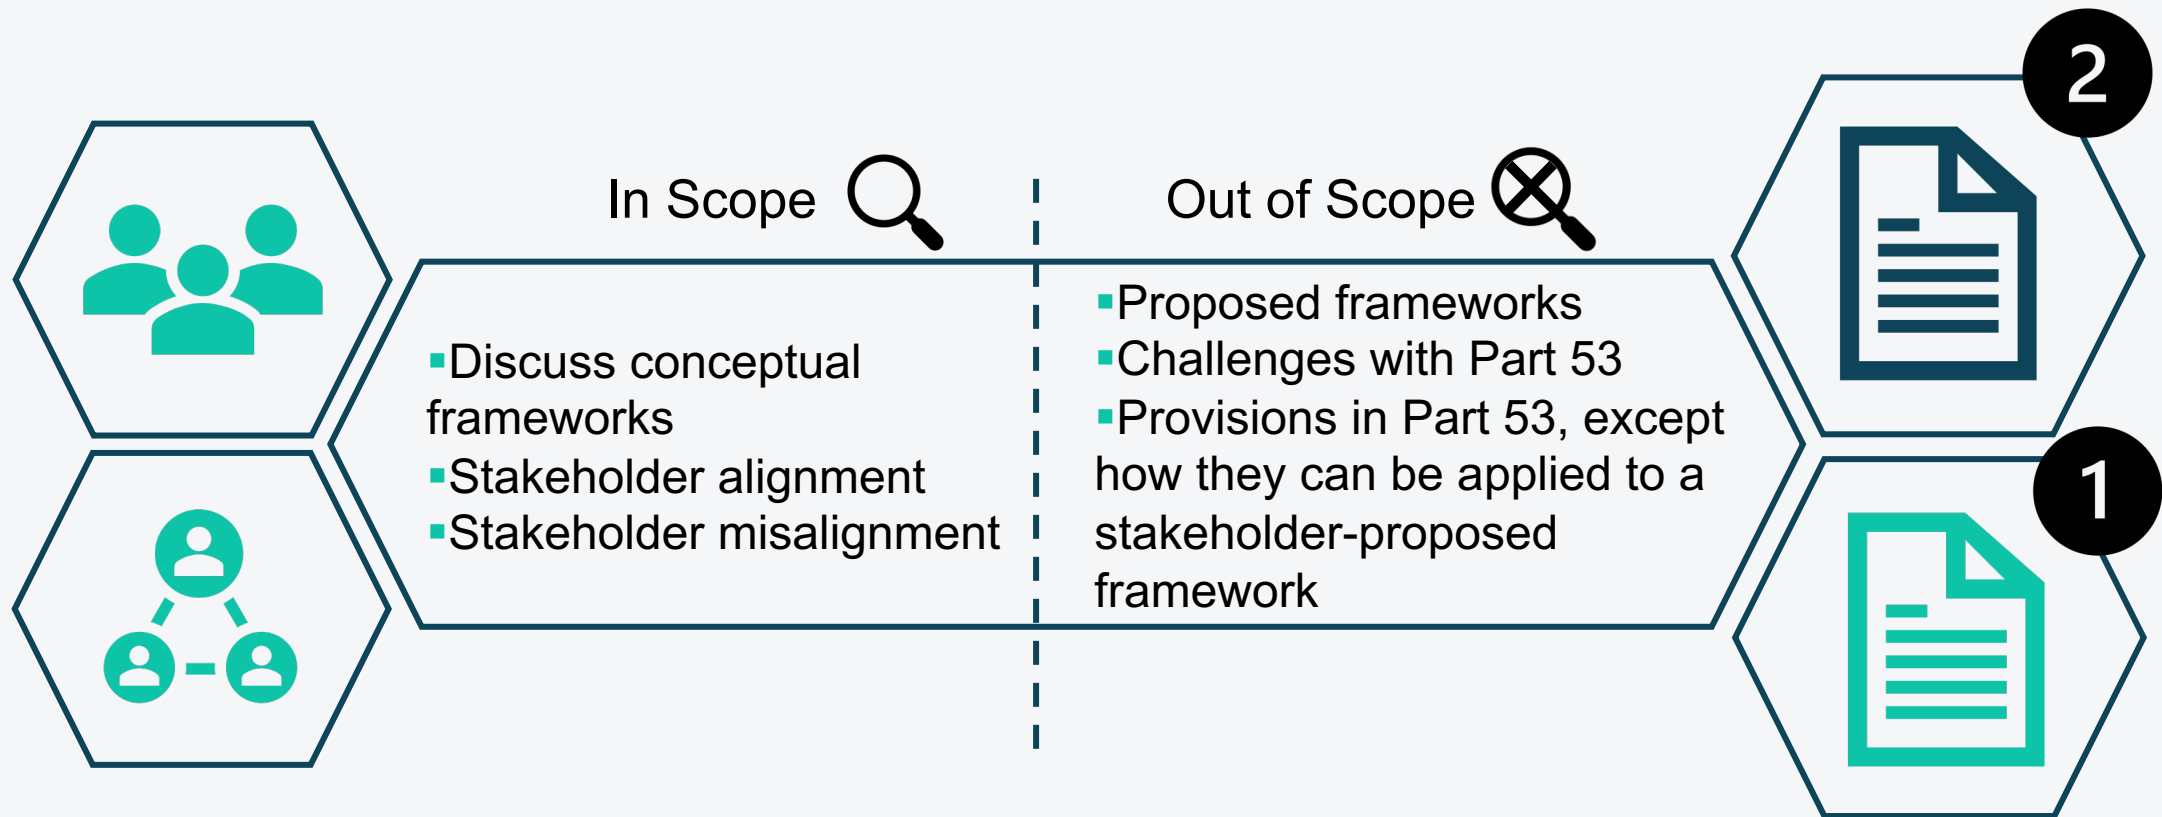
In Scope

Out of Scope

2

▪Discuss conceptual frameworks
▪Stakeholder alignment
▪Stakeholder misalignment

▪Proposed frameworks
▪Challenges with Part 53
▪Provisions in Part 53, except how they can be applied to a stakeholder-proposed framework

1